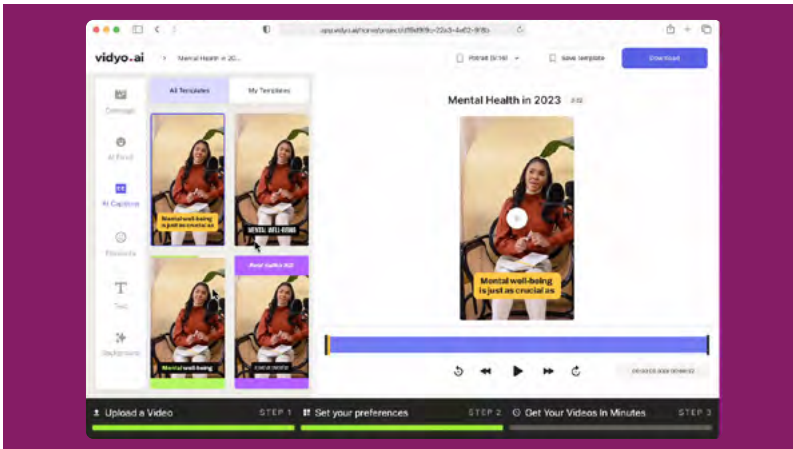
app.vidyo.ai/home/project/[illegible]

vidyo.ai

Mental Health in 20...

Portrait (9:16)

Save template

Download

Campaign

AI Reel

AI Captions

Elements

Text

Background

All Templates

My Templates

Mental well-being is just as crucial as

MENTAL WELL-BEING

Mental well-being

Mental Health in 2023

Mental well-being is just as crucial as

00:00:00.000 / 00:00:32

Upload a Video

STEP 1

Set your preferences

STEP 2

Get Your Videos In Minutes

STEP 3